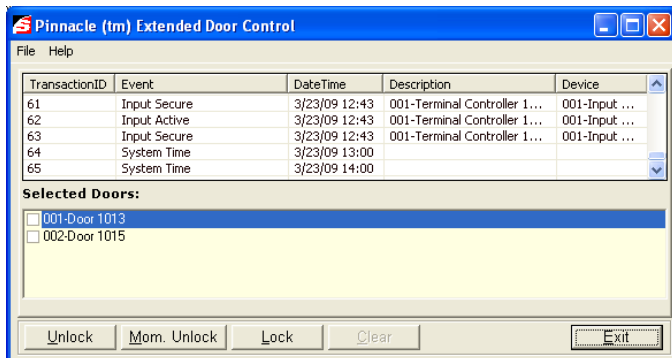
Pinnacle (tm) Extended Door Control

File Help

| TransactionID | Event | DateTime | Description | Device |
|---|---|---|---|---|
| 61 | Input Secure | 3/23/09 12:43 | 001-Terminal Controller 1... | 001-Input ... |
| 62 | Input Active | 3/23/09 12:43 | 001-Terminal Controller 1... | 001-Input ... |
| 63 | Input Secure | 3/23/09 12:43 | 001-Terminal Controller 1... | 001-Input ... |
| 64 | System Time | 3/23/09 13:00 | | |
| 65 | System Time | 3/23/09 14:00 | | |

Selected Doors:

001-Door 1013
002-Door 1015

Unlock Mom. Unlock Lock Clear Exit